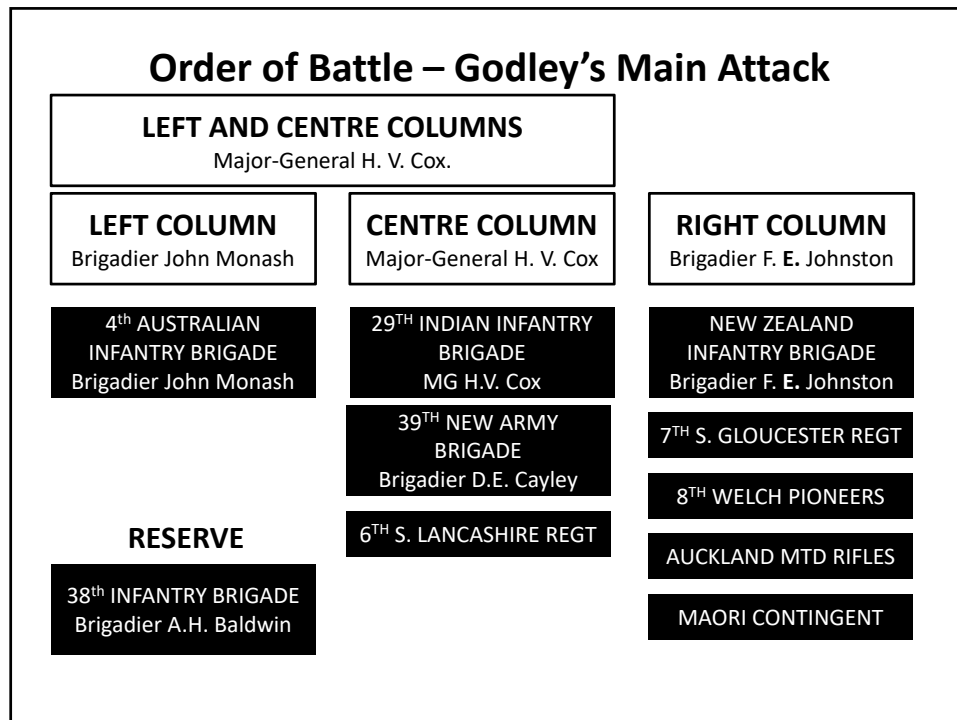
Order of Battle – Godley's Main Attack

LEFT AND CENTRE COLUMNS
Major-General H. V. Cox.

LEFT COLUMN
Brigadier John Monash

$4^{th}$ AUSTRALIAN INFANTRY BRIGADE
Brigadier John Monash

RESERVE

$38^{th}$ INFANTRY BRIGADE
Brigadier A.H. Baldwin

CENTRE COLUMN
Major-General H. V. Cox

$29^{TH}$ INDIAN INFANTRY BRIGADE
MG H.V. Cox

$39^{TH}$ NEW ARMY BRIGADE
Brigadier D.E. Cayley

$6^{TH}$ S. LANCASHIRE REGT

RIGHT COLUMN
Brigadier F. E. Johnston

NEW ZEALAND INFANTRY BRIGADE
Brigadier F. E. Johnston

$7^{TH}$ S. GLOUCESTER REGT

$8^{TH}$ WELCH PIONEERS

AUCKLAND MTD RIFLES

MAORI CONTINGENT